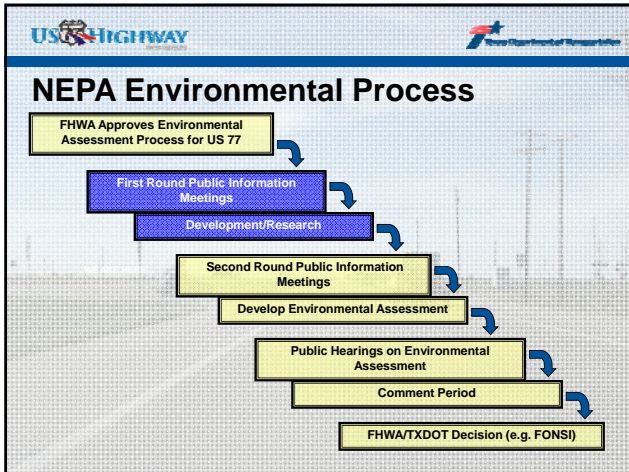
US HIGHWAY

Texas Department of Transportation

NEPA Environmental Process

FHWA Approves Environmental Assessment Process for US 77

First Round Public Information Meetings

Development/Research

Second Round Public Information Meetings

Develop Environmental Assessment

Public Hearings on Environmental Assessment

Comment Period

FHWA/TXDOT Decision (e.g. FONSI)